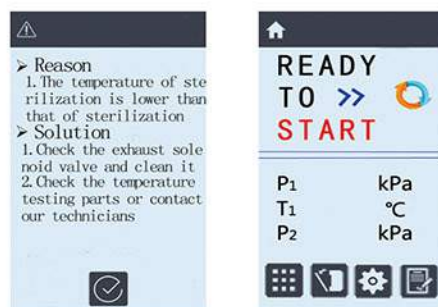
⚠

➢ Reason
1. The temperature of sterilization is lower than that of sterilization
➢ Solution
1. Check the exhaust solenoid valve and clean it
2. Check the temperature testing parts or contact our technicians

READY
TO »
START

P1 kPa
T1 ℃
P2 kPa